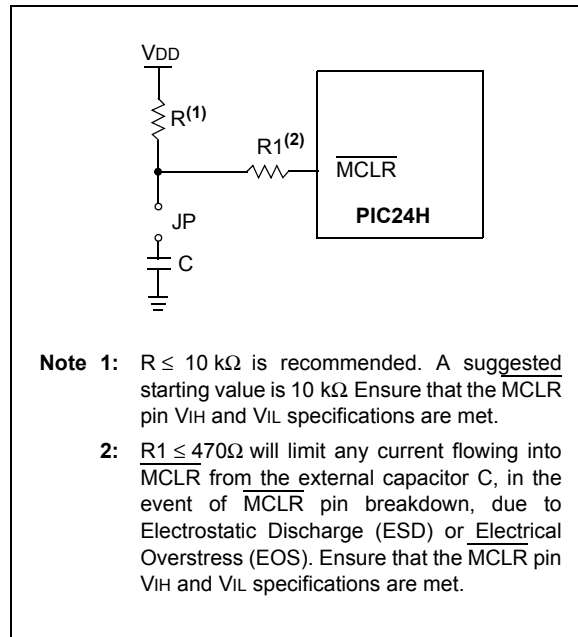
VDD

R$^{(1)}$

R1$^{(2)}$

$\overline{MCLR}$

JP

PIC24H

C

**Note 1:** R $\leq$ 10 kΩ is recommended. A suggested starting value is 10 kΩ Ensure that the $\overline{MCLR}$ pin VIH and VIL specifications are met.

**2:** R1 $\leq$ 470Ω will limit any current flowing into $\overline{MCLR}$ from the external capacitor C, in the event of $\overline{MCLR}$ pin breakdown, due to Electrostatic Discharge (ESD) or Electrical Overstress (EOS). Ensure that the $\overline{MCLR}$ pin VIH and VIL specifications are met.